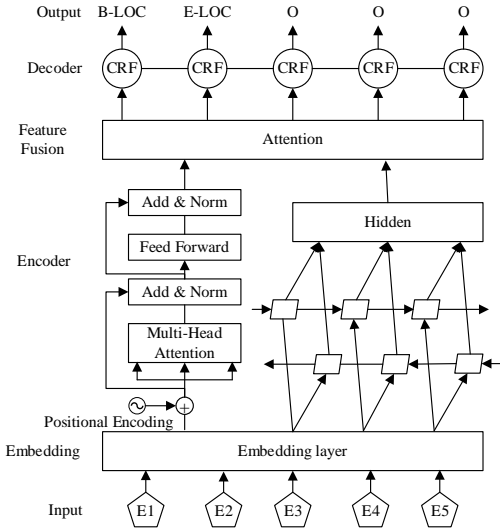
Output B-LOC E-LOC O O O

Decoder CRF CRF CRF CRF CRF

Feature Fusion

Attention

Add & Norm

Feed Forward

Hidden

Encoder

Add & Norm

Multi-Head Attention

Positional Encoding

Embedding

Embedding layer

Input E1 E2 E3 E4 E5